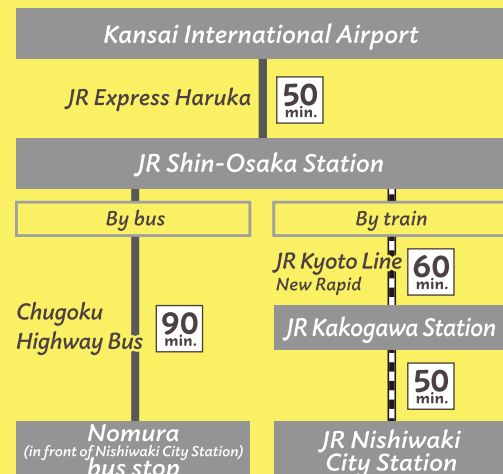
Kansai International Airport

JR Express Haruka
50 min.

JR Shin-Osaka Station

By bus

Chugoku Highway Bus
90 min.

Nomura
(in front of Nishiwaki City Station)
bus stop

By train

JR Kyoto Line
New Rapid
60 min.

JR Kakogawa Station

50 min.

JR Nishiwaki City Station